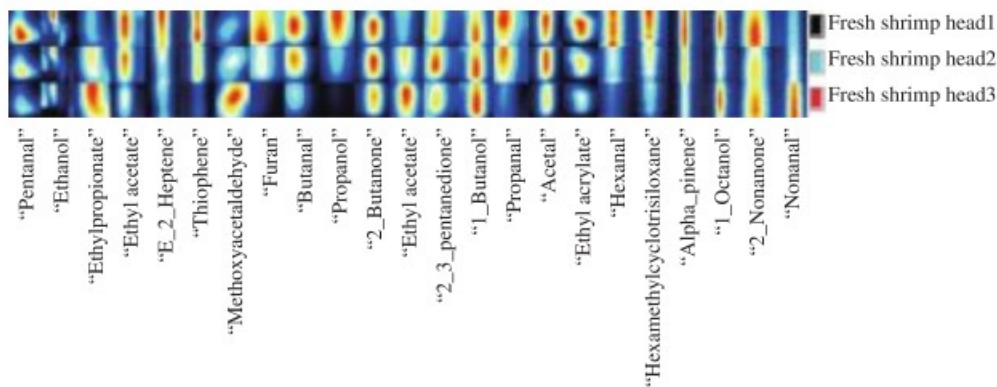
Fresh shrimp head1
Fresh shrimp head2
Fresh shrimp head3

"Pentanal"
"Ethanol"
"Ethylpropionate"
"Ethyl acetate"
"E_2_Heptene"
"Thiophene"
"Methoxyacetaldehyde"
"Furan"
"Butanal"
"Propanol"
"2_Butanone"
"Ethyl acetate"
"2_3_pentanedione"
"1_Butanol"
"Propanal"
"Acetal"
"Ethyl acrylate"
"Hexanal"
"Hexamethylcyclotrisiloxane"
"Alpha_pinene"
"1_Octanol"
"2_Nonanone"
"Nonanal"